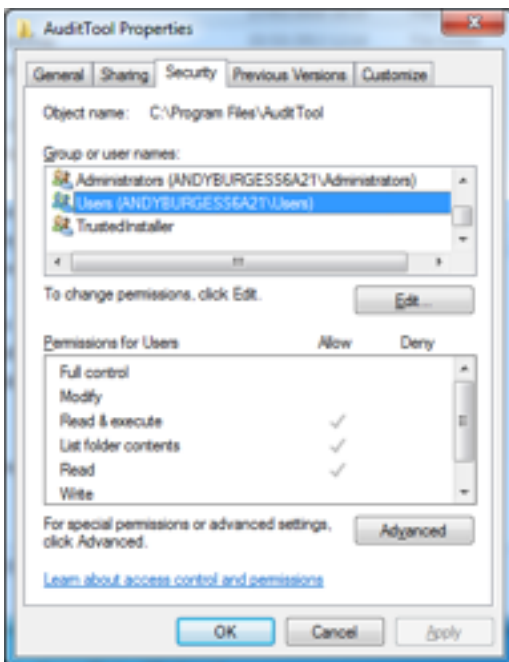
AuditTool Properties

General | Sharing | Security | Previous Versions | Customize

Object name: C:\Program Files\AuditTool

Group or user names:

Administrators (ANDYBURGESS6A21\Administrators)
Users (ANDYBURGESS6A21\Users)
TrustedInstaller

To change permissions, click Edit.

Edit...

| Permissions for Users | Allow | Deny |
|---|---|---|
| Full control | | |
| Modify | | |
| Read & execute | ✓ | |
| List folder contents | ✓ | |
| Read | ✓ | |
| Write | | |

For special permissions or advanced settings, click Advanced.

Advanced

Learn about access control and permissions

OK Cancel Apply